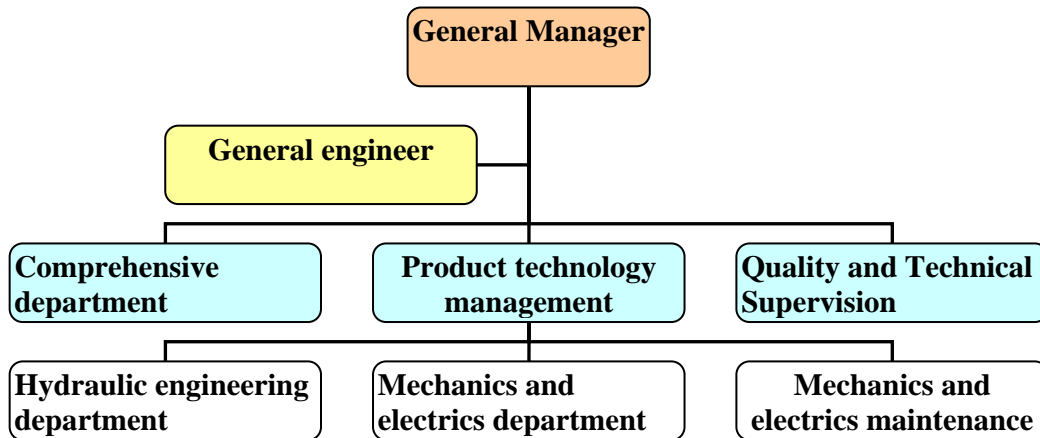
General Manager

General engineer

Comprehensive department

Product technology management

Quality and Technical Supervision

Hydraulic engineering department

Mechanics and electrics department

Mechanics and electrics maintenance